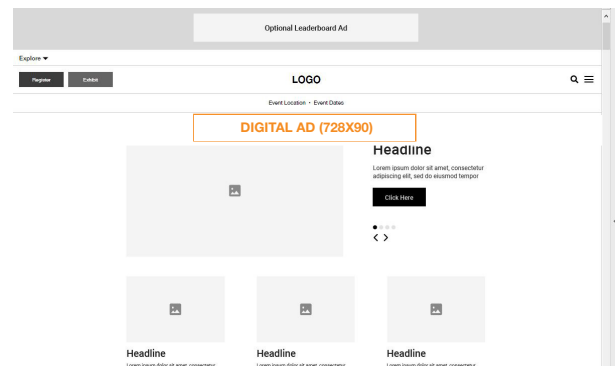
Optional Leaderboard Ad

Explore ▾

Register Exhibit

LOGO

Event Location • Event Dates

DIGITAL AD (728X90)

Headline

Lorem ipsum dolor sit amet, consectetur adipiscing elit, sed do eiusmod tempor

Click Here

Headline

Headline

Headline

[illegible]